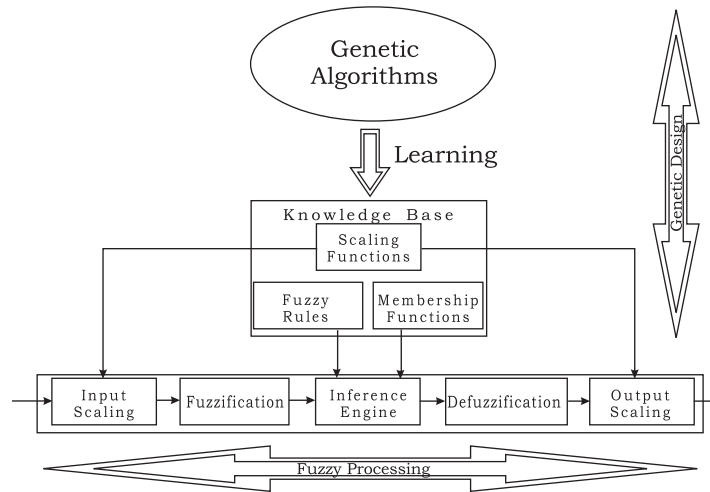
Genetic Algorithms

Learning

Genetic Design

Knowledge Base

Scaling Functions

Fuzzy Rules

Membership Functions

Input Scaling

Fuzzification

Inference Engine

Defuzzification

Output Scaling

Fuzzy Processing